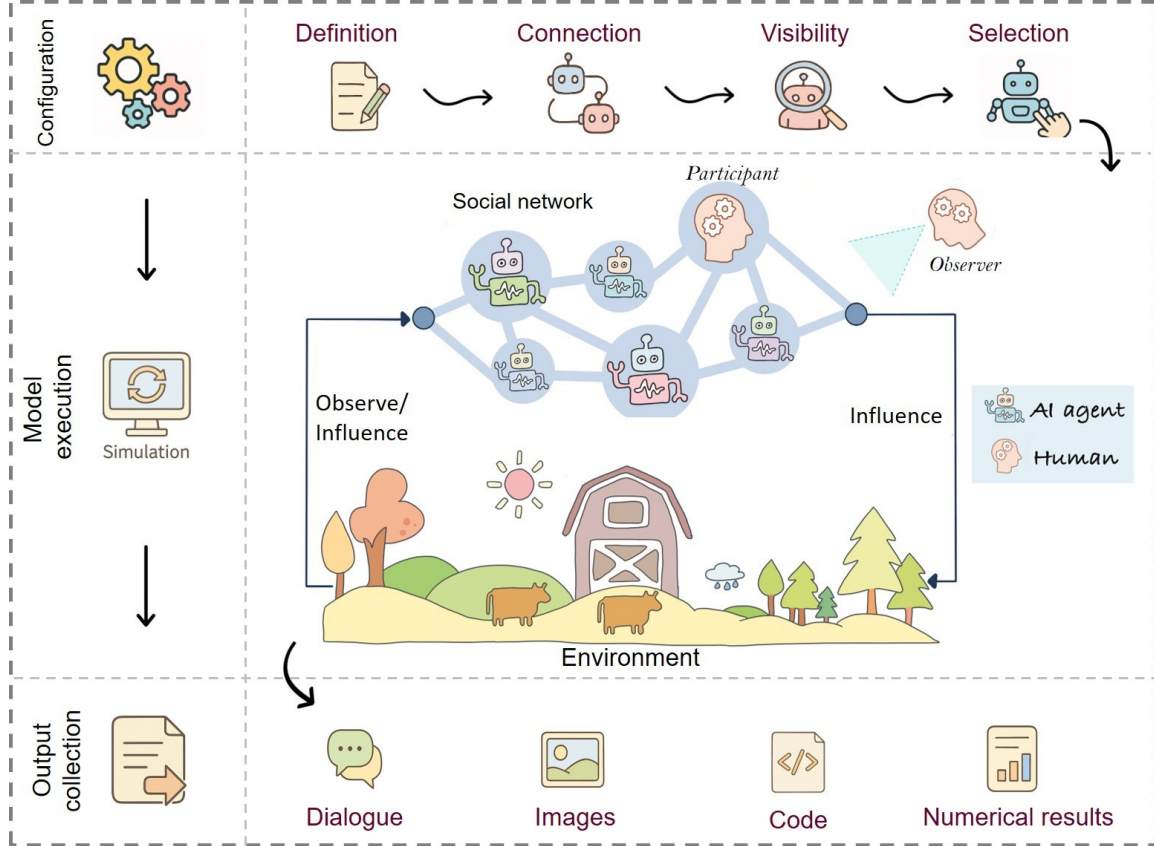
Configuration

Definition

Connection

Visibility

Selection

Model execution

Simulation

Social network

Participant

Observer

Observe/ Influence

Influence

AI agent

Human

Environment

Output collection

Dialogue

Images

Code

Numerical results